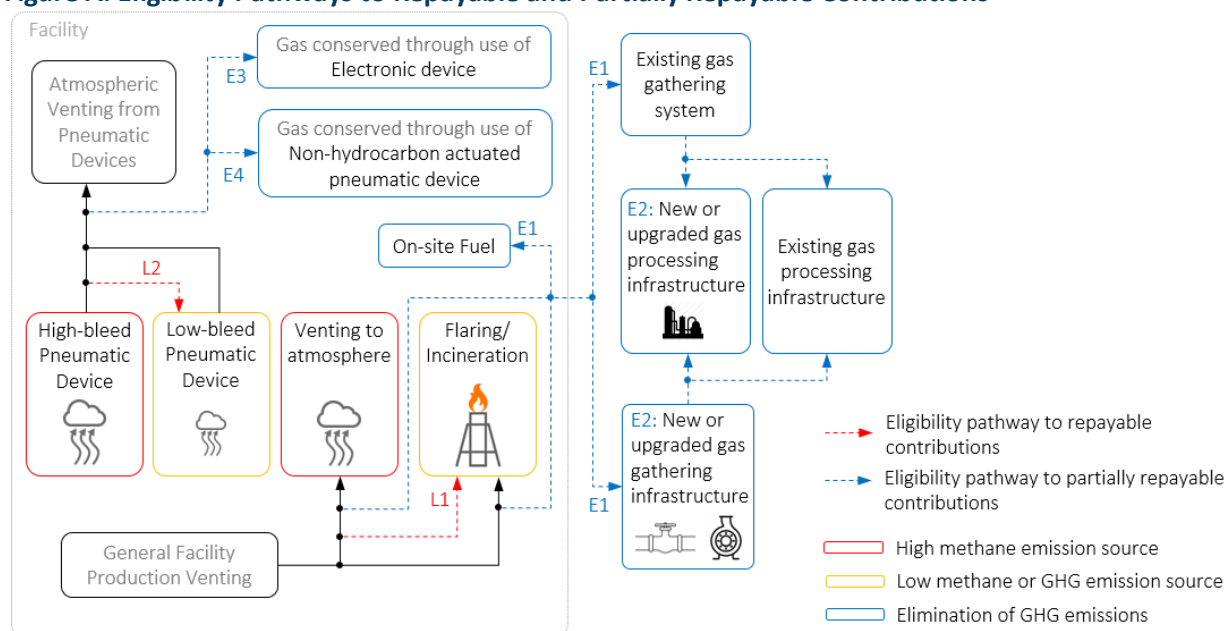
Figure A: Eligibility Pathways to Repayable and Partially Repayable Contributions

Facility

Atmospheric Venting from Pneumatic Devices

E3

Gas conserved through use of Electronic device

E4

Gas conserved through use of Non-hydrocarbon actuated pneumatic device

L2

High-bleed Pneumatic Device

Low-bleed Pneumatic Device

Venting to atmosphere

Flaring/ Incineration

On-site Fuel

E1

L1

General Facility Production Venting

E1

Existing gas gathering system

E2: New or upgraded gas processing infrastructure

Existing gas processing infrastructure

E2: New or upgraded gas gathering infrastructure

E1

Eligibility pathway to repayable contributions

Eligibility pathway to partially repayable contributions

High methane emission source

Low methane or GHG emission source

Elimination of GHG emissions